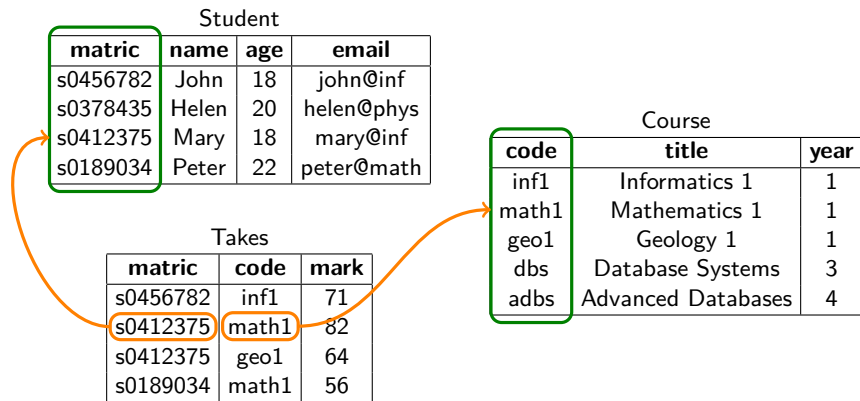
Student

| matric | name | age | email |
|---|---|---|---|
| s0456782 | John | 18 | john@inf |
| s0378435 | Helen | 20 | helen@phys |
| s0412375 | Mary | 18 | mary@inf |
| s0189034 | Peter | 22 | peter@math |

Course

| code | title | year |
|---|---|---|
| inf1 | Informatics 1 | 1 |
| math1 | Mathematics 1 | 1 |
| geo1 | Geology 1 | 1 |
| dbs | Database Systems | 3 |
| adbs | Advanced Databases | 4 |

Takes

| matric | code | mark |
|---|---|---|
| s0456782 | inf1 | 71 |
| s0412375 | math1 | 82 |
| s0412375 | geo1 | 64 |
| s0189034 | math1 | 56 |